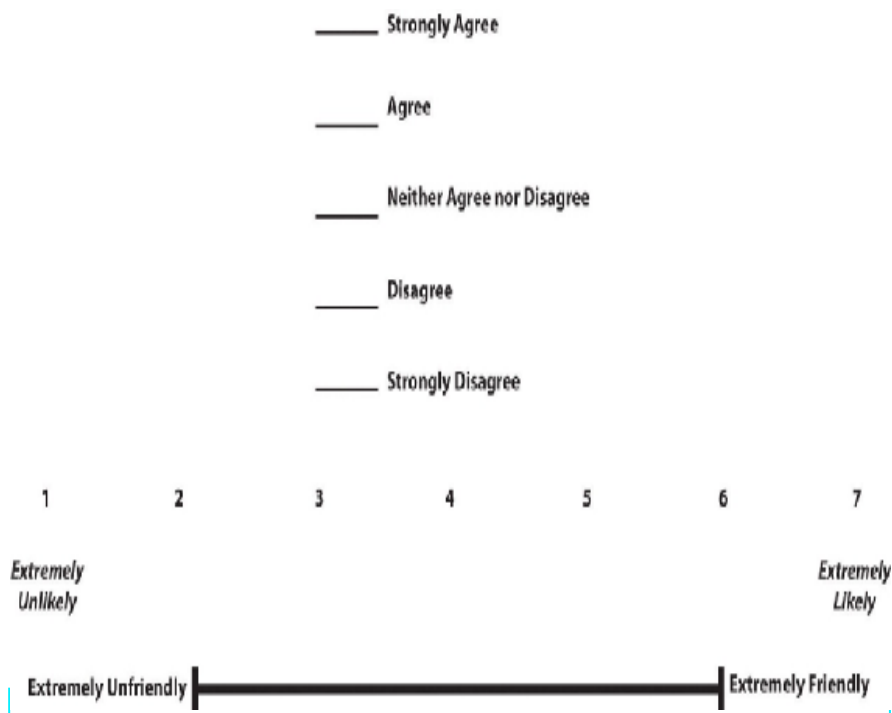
_____ Strongly Agree

_____ Agree

_____ Neither Agree nor Disagree

_____ Disagree

_____ Strongly Disagree

| 1 | 2 | 3 | 4 | 5 | 6 | 7 |
|---|---|---|---|---|---|---|
| *Extremely Unlikely* | | | | | | *Extremely Likely* |

Extremely Unfriendly Extremely Friendly